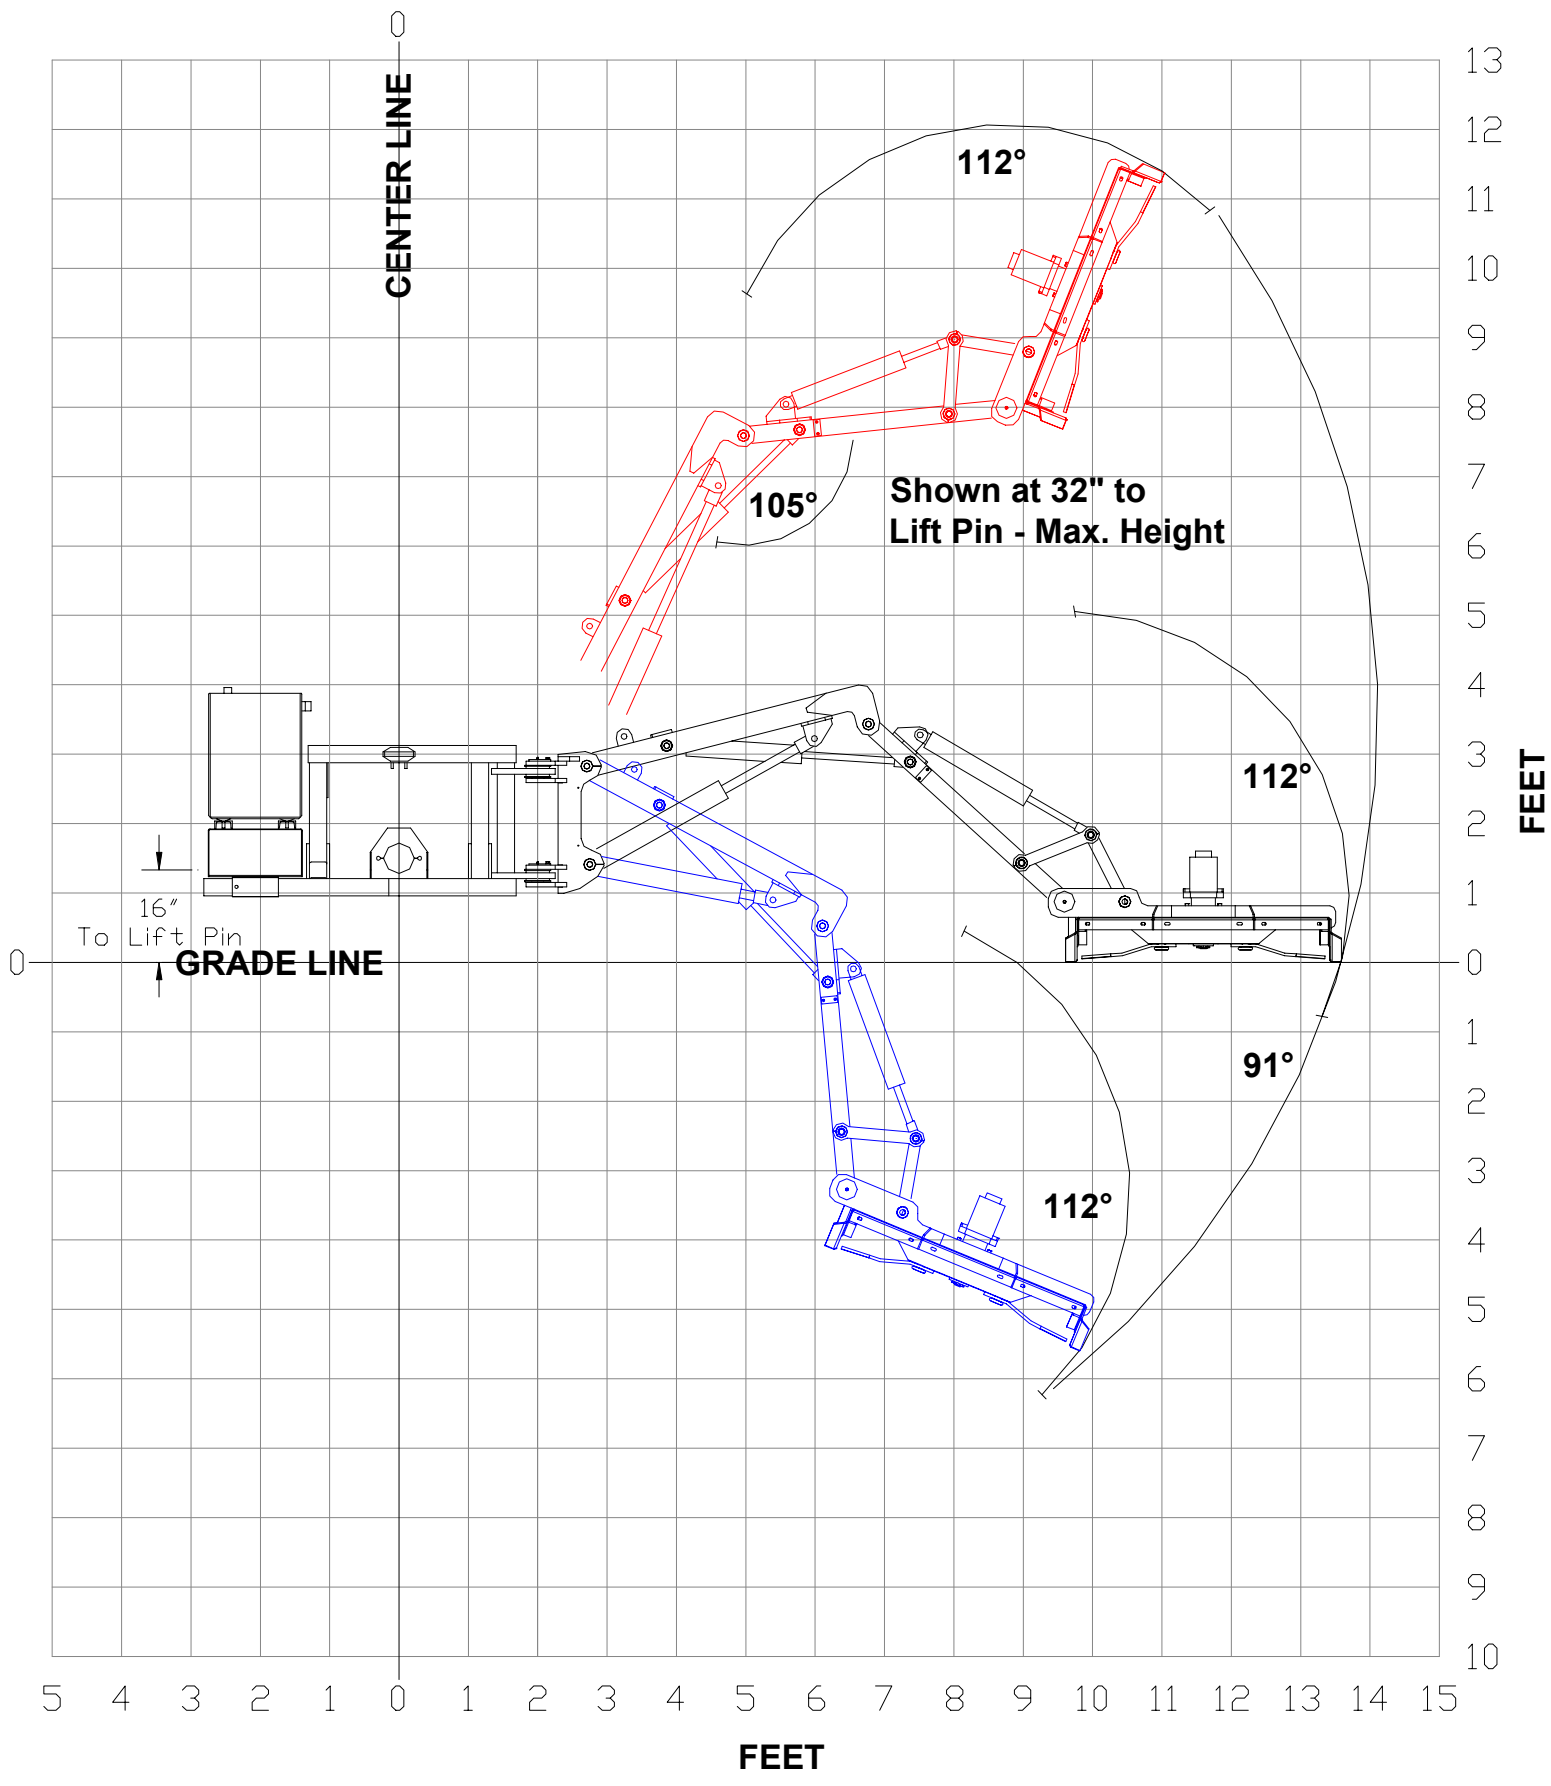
0
CENTER LINE
13
12
11
10
9
8
7
6
5
4
3
2
1
0
1
2
3
4
5
6
7
8
9
10
FEET
112°
105°
Shown at 32" to Lift Pin - Max. Height
112°
16″ To Lift Pin
0
GRADE LINE
91°
112°
5 4 3 2 1 0 1 2 3 4 5 6 7 8 9 10 11 12 13 14 15
FEET